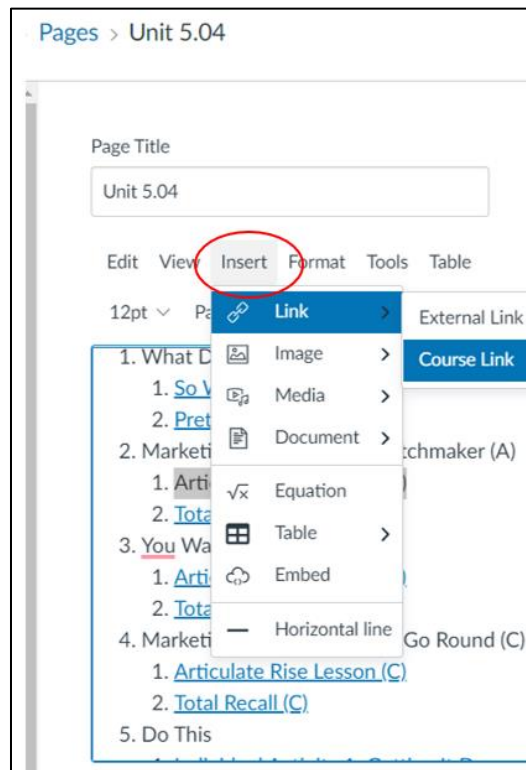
Pages > Unit 5.04

Page Title

Unit 5.04

Edit View Insert Format Tools Table

12pt ∨ Pa

Link >
Image >
Media >
Document >
Equation
Table >
Embed
Horizontal line

External Link
Course Link

1. What D
1. So V
2. Pret
2. Marketi tchmaker (A)
1. Artic )
2. Tota
3. You Wa
1. Arti )
2. Tota
4. Marketi Go Round (C)
1. Articulate Rise Lesson (C)
2. Total Recall (C)
5. Do This